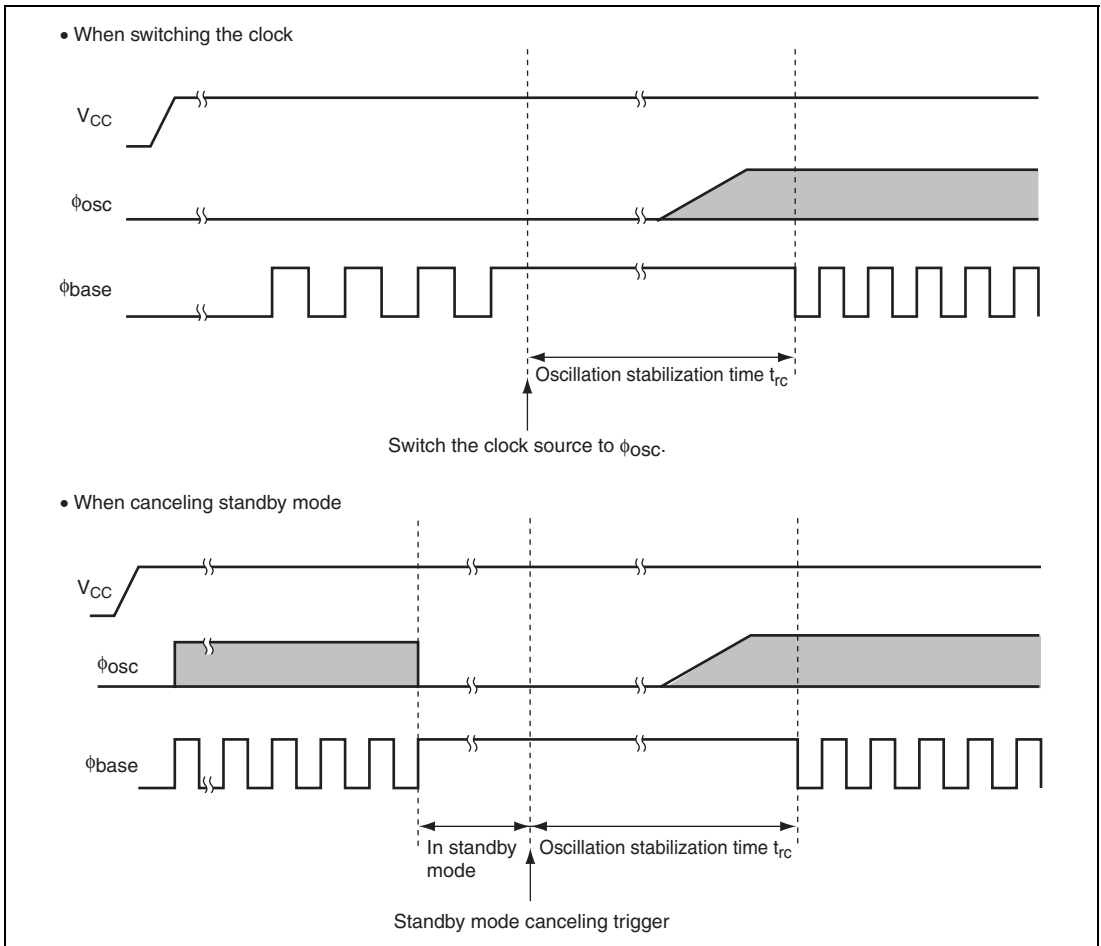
• When switching the clock

$V_{CC}$

$\phi_{osc}$

$\phi_{base}$

Oscillation stabilization time $t_{rc}$

Switch the clock source to $\phi_{osc}$.

• When canceling standby mode

$V_{CC}$

$\phi_{osc}$

$\phi_{base}$

In standby mode

Oscillation stabilization time $t_{rc}$

Standby mode canceling trigger